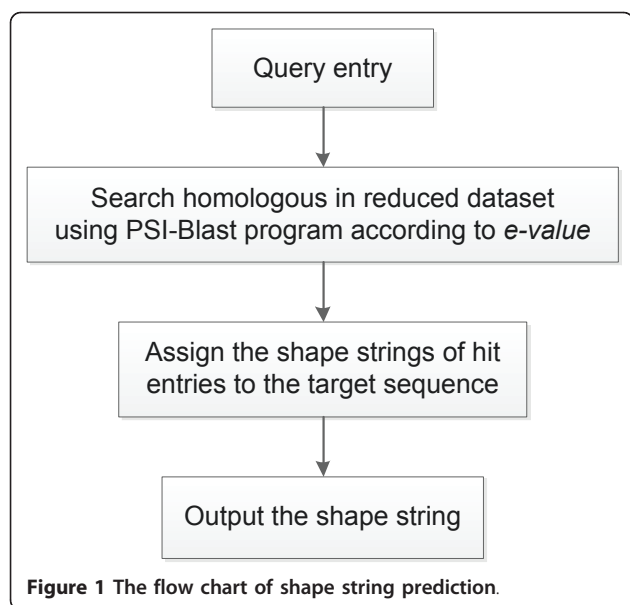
Query entry

Search homologous in reduced dataset using PSI-Blast program according to *e-value*

Assign the shape strings of hit entries to the target sequence

Output the shape string

**Figure 1 The flow chart of shape string prediction.**